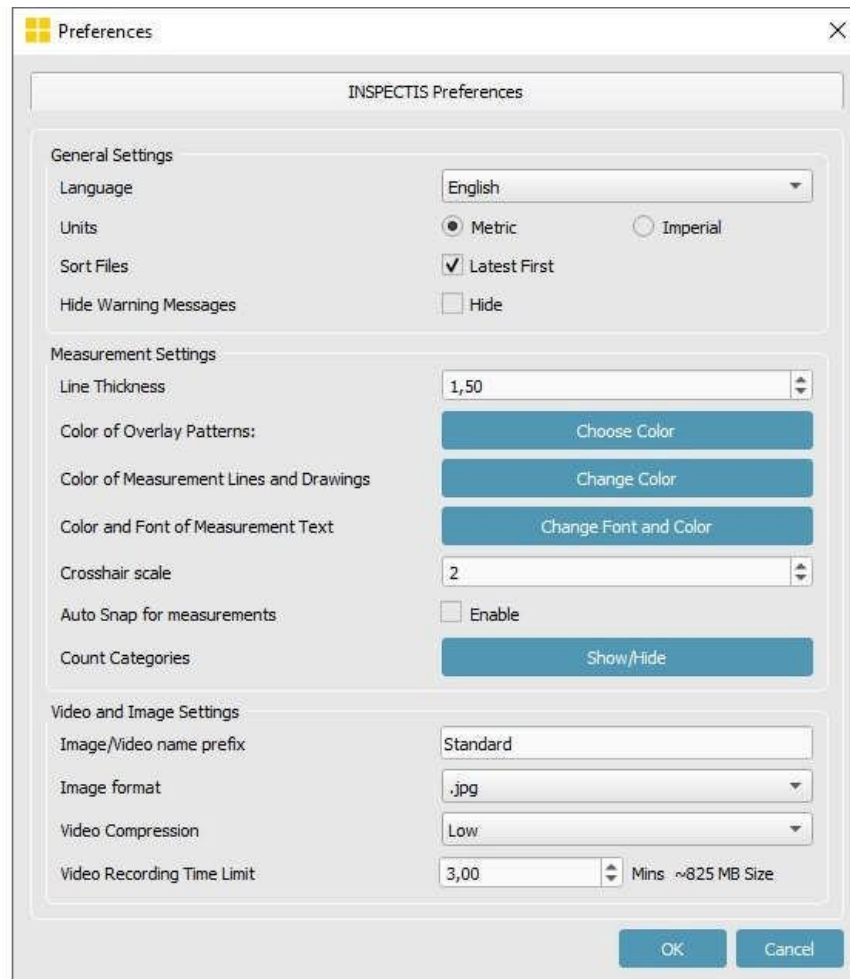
Preferences

INSPECTIS Preferences

General Settings

Language English

Units Metric Imperial

Sort Files Latest First

Hide Warning Messages Hide

Measurement Settings

Line Thickness 1,50

Color of Overlay Patterns: Choose Color

Color of Measurement Lines and Drawings Change Color

Color and Font of Measurement Text Change Font and Color

Crosshair scale 2

Auto Snap for measurements Enable

Count Categories Show/Hide

Video and Image Settings

Image/Video name prefix Standard

Image format .jpg

Video Compression Low

Video Recording Time Limit 3,00 Mins ~825 MB Size

OK Cancel